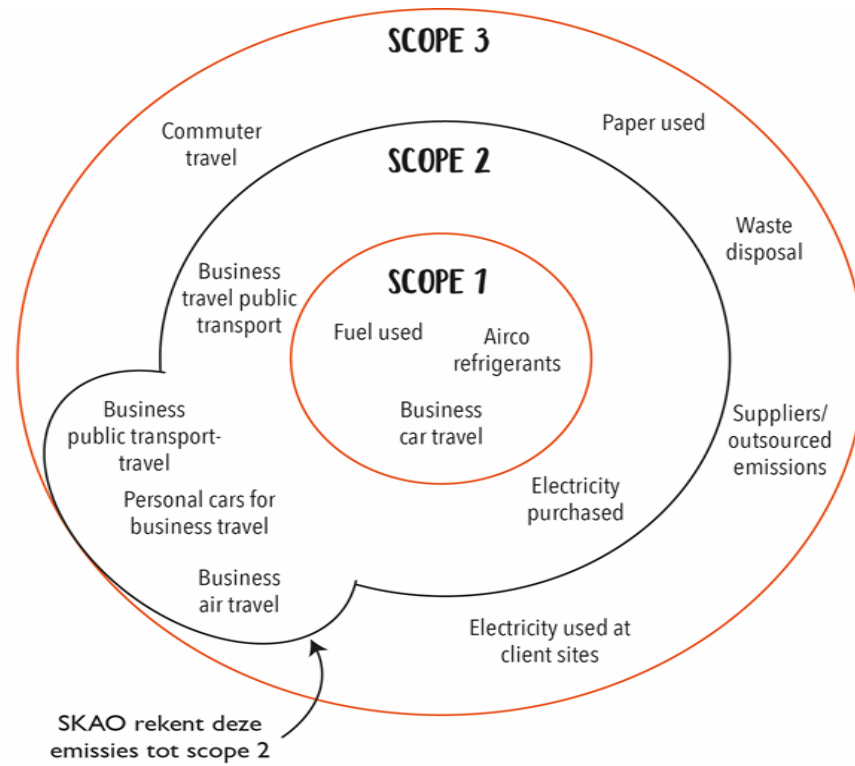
SCOPE 3

Commuter travel

Paper used

SCOPE 2

Waste disposal

Business travel public transport

SCOPE 1

Fuel used

Airco refrigerants

Business car travel

Business public transport-travel

Suppliers/ outsourced emissions

Personal cars for business travel

Electricity purchased

Business air travel

Electricity used at client sites

SKAO rekent deze emissies tot scope 2